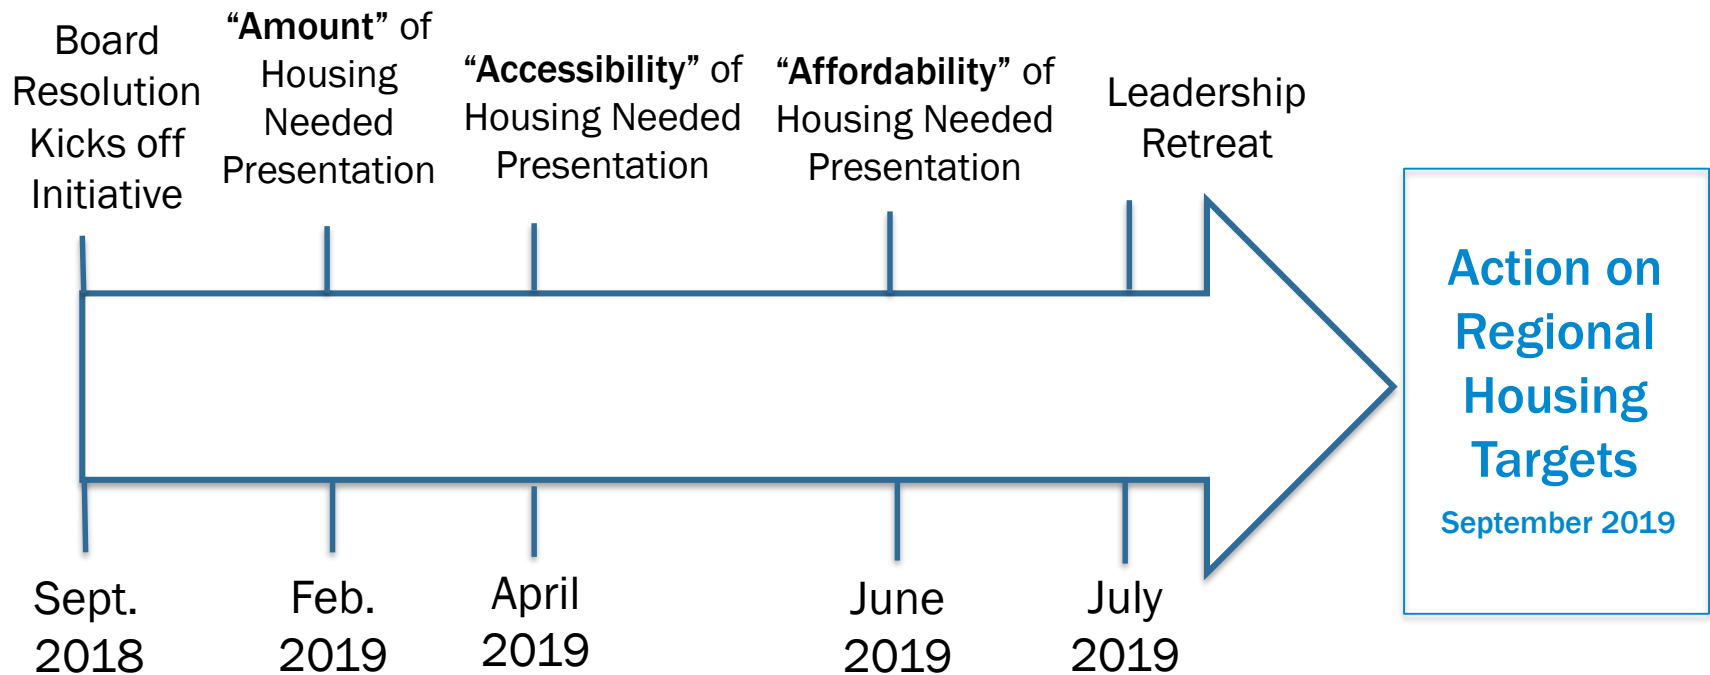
Board Resolution Kicks off Initiative

“Amount” of Housing Needed Presentation

“Accessibility” of Housing Needed Presentation

“Affordability” of Housing Needed Presentation

Leadership Retreat

Action on Regional Housing Targets

September 2019

Sept. 2018

Feb. 2019

April 2019

June 2019

July 2019